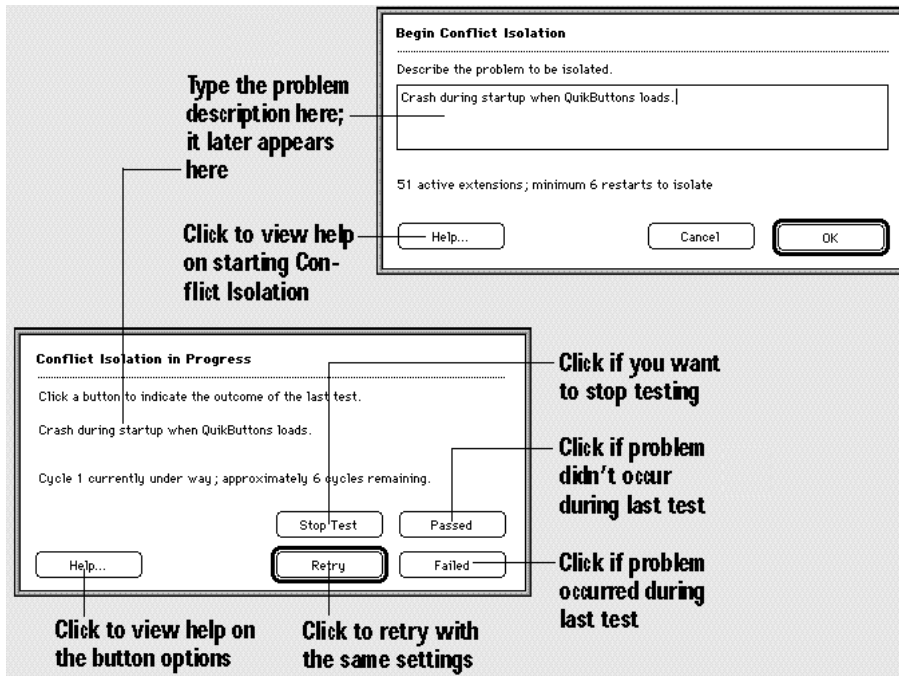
Begin Conflict Isolation

Describe the problem to be isolated.

Crash during startup when QuikButtons loads.

51 active extensions; minimum 6 restarts to isolate

Help...

Cancel

OK

Type the problem description here; it later appears here

Click to view help on starting Conflict Isolation

Conflict Isolation in Progress

Click a button to indicate the outcome of the last test.

Crash during startup when QuikButtons loads.

Cycle 1 currently under way; approximately 6 cycles remaining.

Stop Test

Passed

Help...

Retry

Failed

Click if you want to stop testing

Click if problem didn't occur during last test

Click if problem occurred during last test

Click to view help on the button options

Click to retry with the same settings